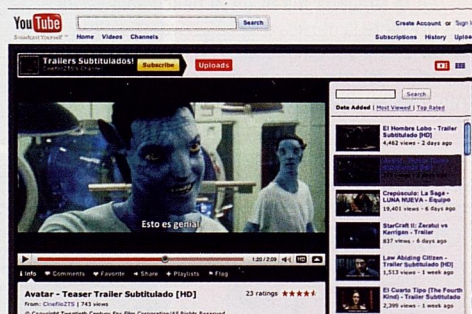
YouTube
Broadcast Yourself™
Search
Home Videos Channels
Create Account or Sign In
Subscriptions History Upload

Trailers Subtitulados!
Subscribe
Uploads
Search
Date Added | Most Viewed | Top Rated

Esto es genial

1:20 / 2:09

Info Comments Favorite Share Playlists Flag

Avatar - Teaser Trailer Subtitulado [HD]
From: CineFio2TS | 743 views
23 ratings

El Hombre Lobo - Trailer Subtitulado [HD]
4,462 views - 2 days ago

Crepúsculo: La Saga - LUNA NUEVA - Equipo
19,401 views - 6 days ago

StarCraft II: Zeratul vs Kerrigan - Trailer
837 views - 6 days ago

Law Abiding Citizen - Trailer Subtitulado [HD]
1,513 views - 1 week ago

El Cuarto Tipo (The Fourth Kind) - Trailer Subtitulado
2,395 views - 1 week ago